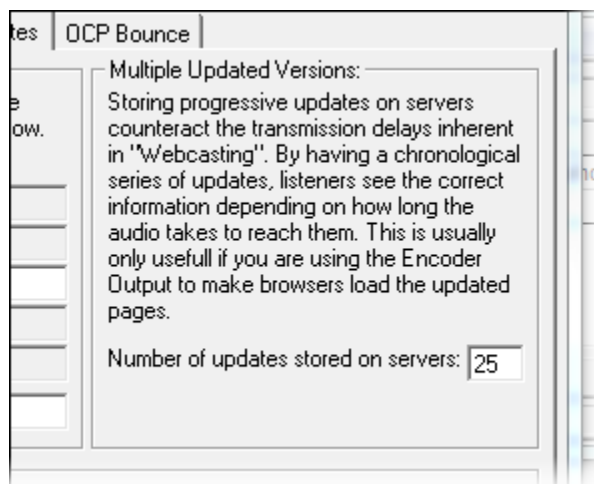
tes | OCP Bounce

e
ow.

Multiple Updated Versions:

Storing progressive updates on servers counteract the transmission delays inherent in "Webcasting". By having a chronological series of updates, listeners see the correct information depending on how long the audio takes to reach them. This is usually only usefull if you are using the Encoder Output to make browsers load the updated pages.

Number of updates stored on servers: 25

nc